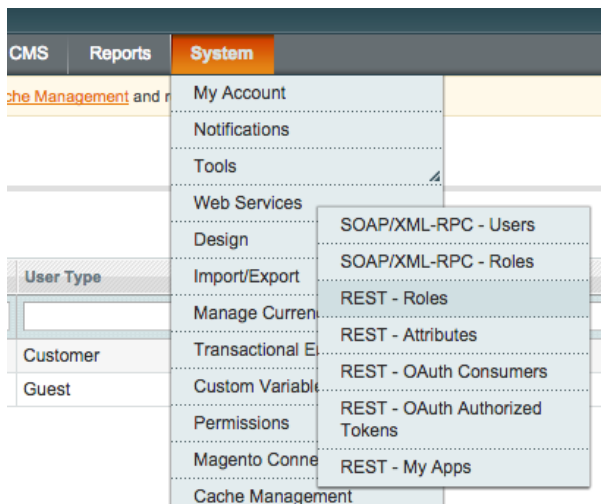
CMS
Reports
System

che Management and r

My Account
Notifications
Tools
Web Services
Design
Import/Export
Manage Curren
Transactional E
Custom Variable
Permissions
Magento Conne
Cache Management

SOAP/XML-RPC - Users
SOAP/XML-RPC - Roles
REST - Roles
REST - Attributes
REST - OAuth Consumers
REST - OAuth Authorized Tokens
REST - My Apps

| User Type |
|---|
| |
| Customer |
| Guest |